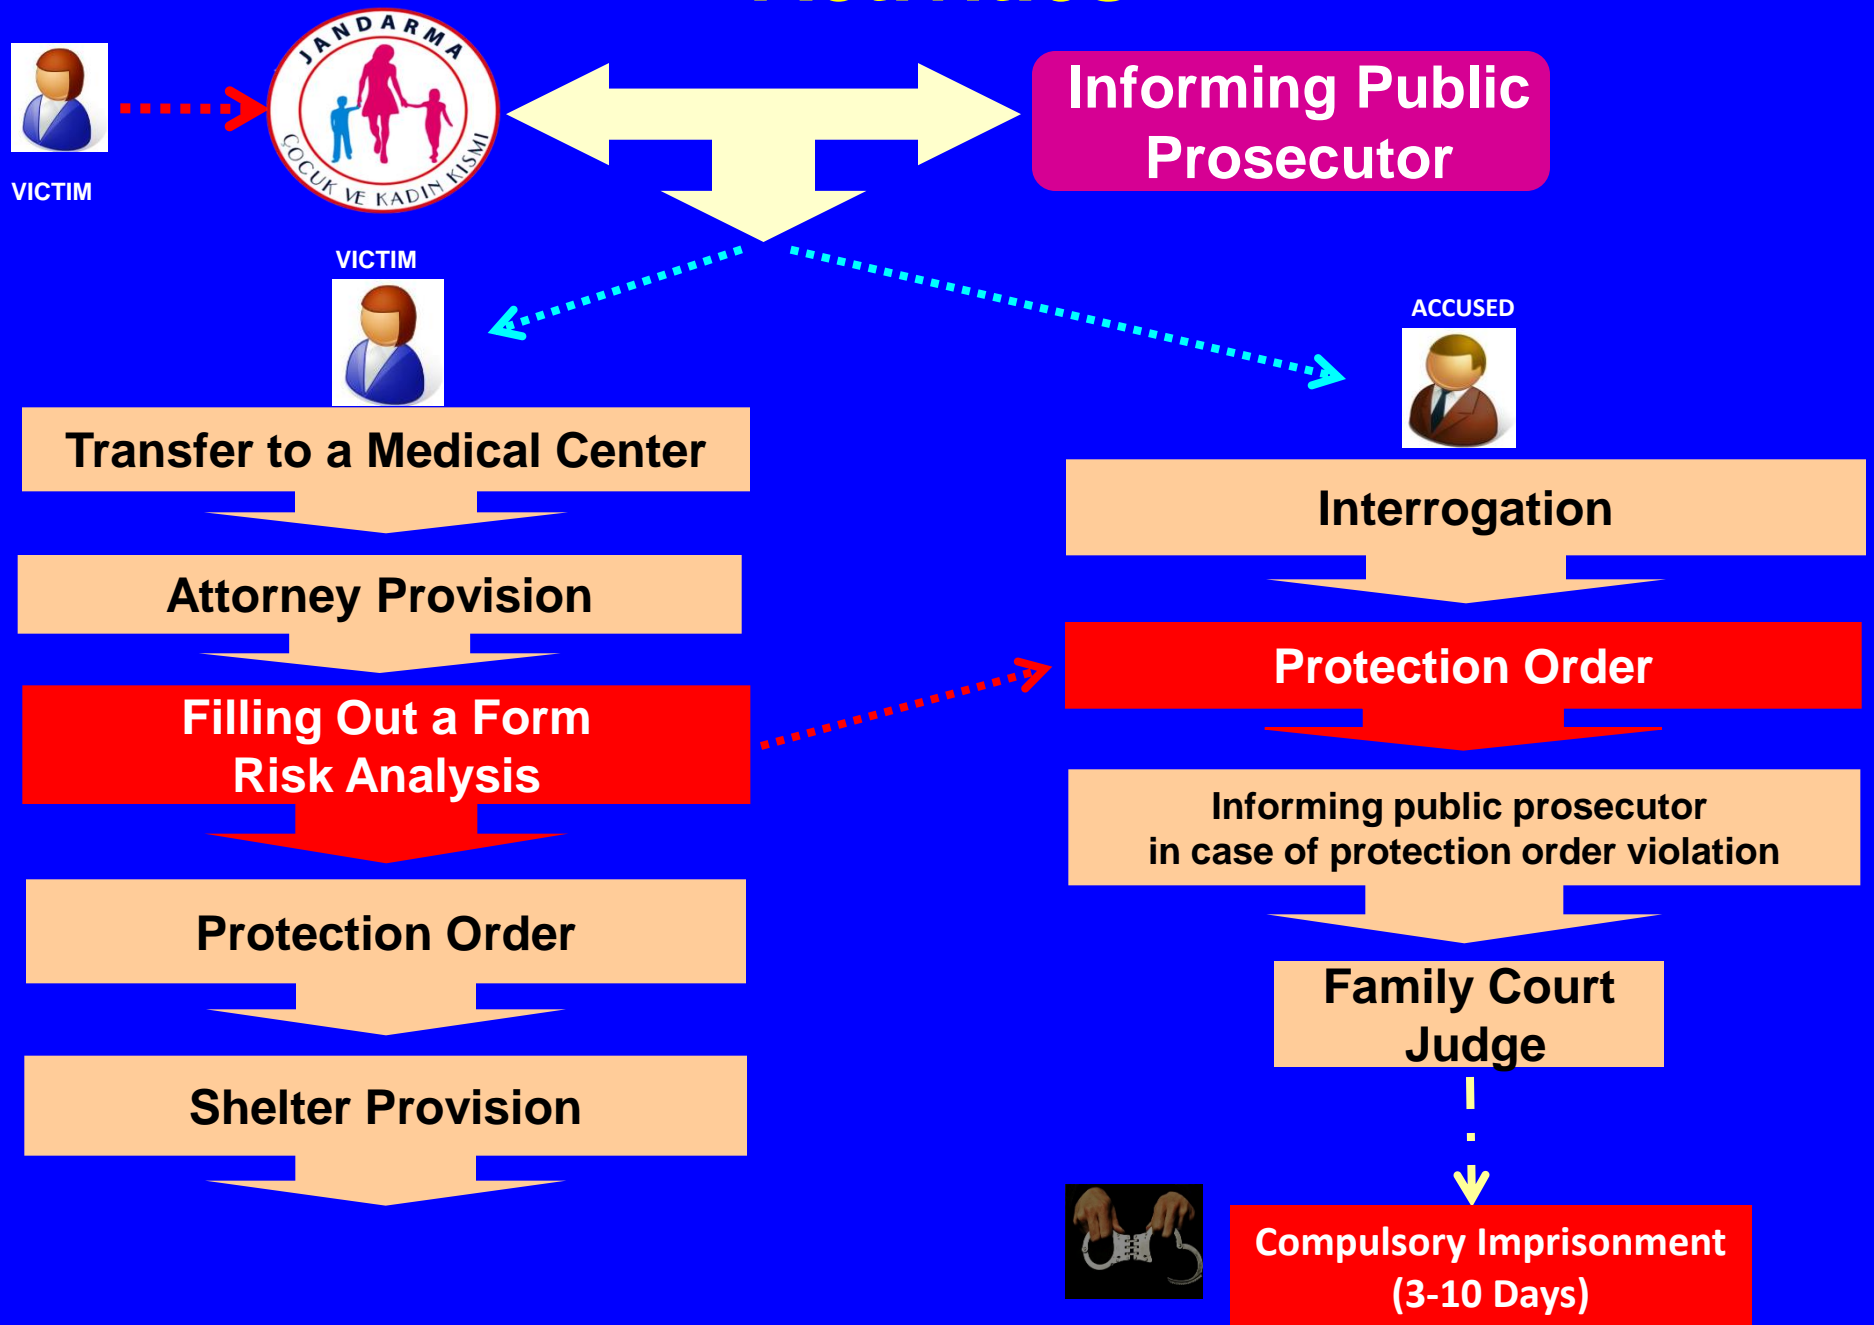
VICTIM

JANDARMA
ÇOCUK VE KADIN KISMI

Informing Public Prosecutor

VICTIM

ACCUSED

Transfer to a Medical Center

Attorney Provision

Filling Out a Form
Risk Analysis

Protection Order

Shelter Provision

Interrogation

Protection Order

Informing public prosecutor in case of protection order violation

Family Court Judge

Compulsory Imprisonment (3-10 Days)